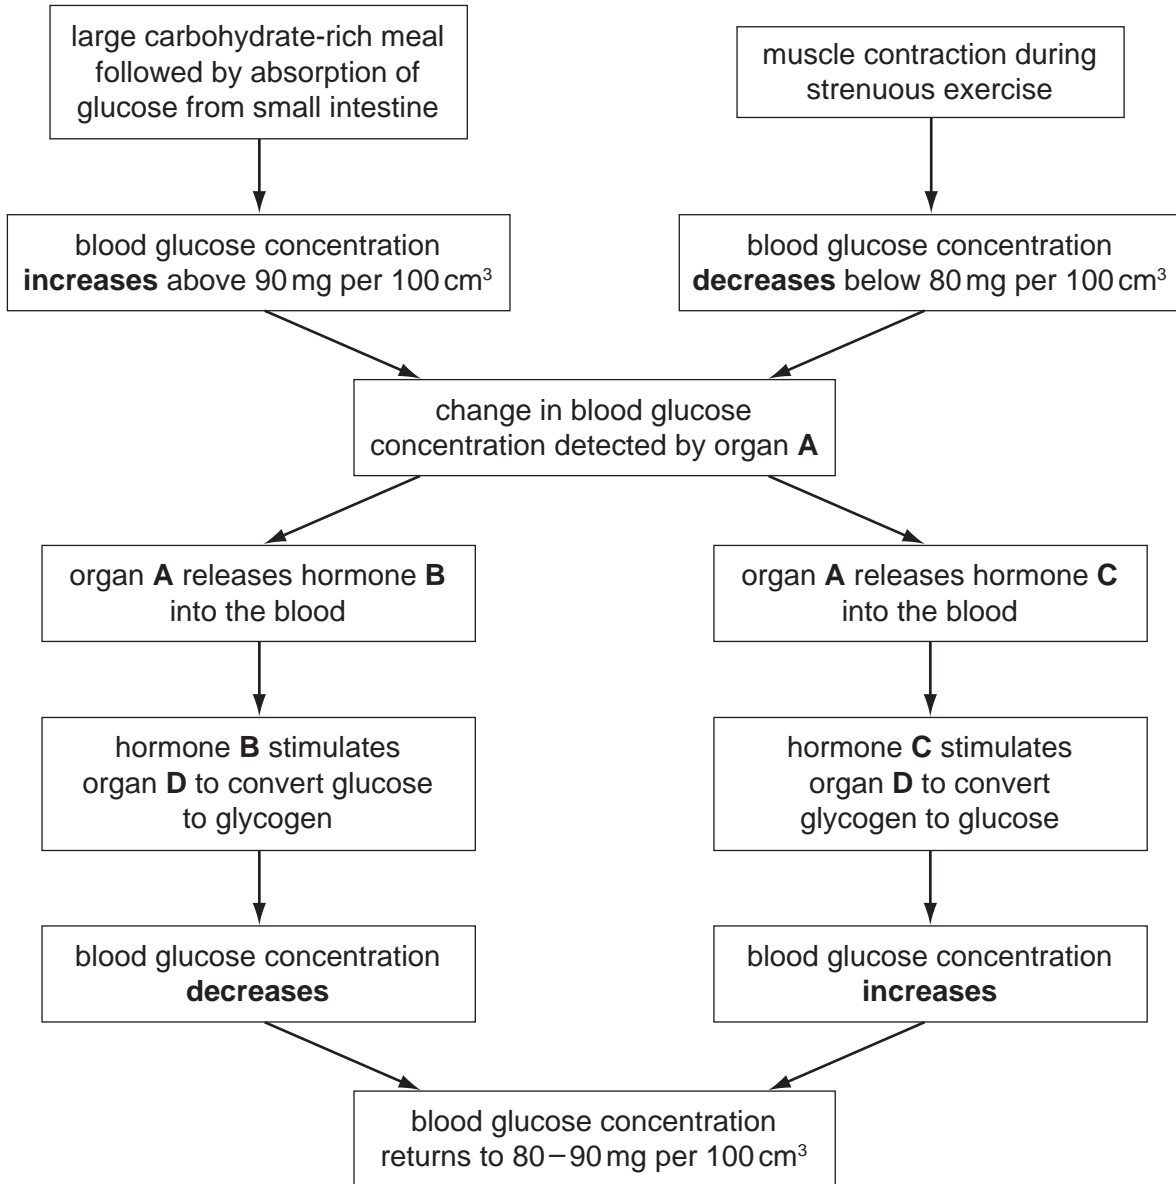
large carbohydrate-rich meal followed by absorption of glucose from small intestine

muscle contraction during strenuous exercise

blood glucose concentration **increases** above 90 mg per 100 $cm^3$

blood glucose concentration **decreases** below 80 mg per 100 $cm^3$

change in blood glucose concentration detected by organ **A**

organ **A** releases hormone **B** into the blood

organ **A** releases hormone **C** into the blood

hormone **B** stimulates organ **D** to convert glucose to glycogen

hormone **C** stimulates organ **D** to convert glycogen to glucose

blood glucose concentration **decreases**

blood glucose concentration **increases**

blood glucose concentration returns to 80 – 90 mg per 100 $cm^3$